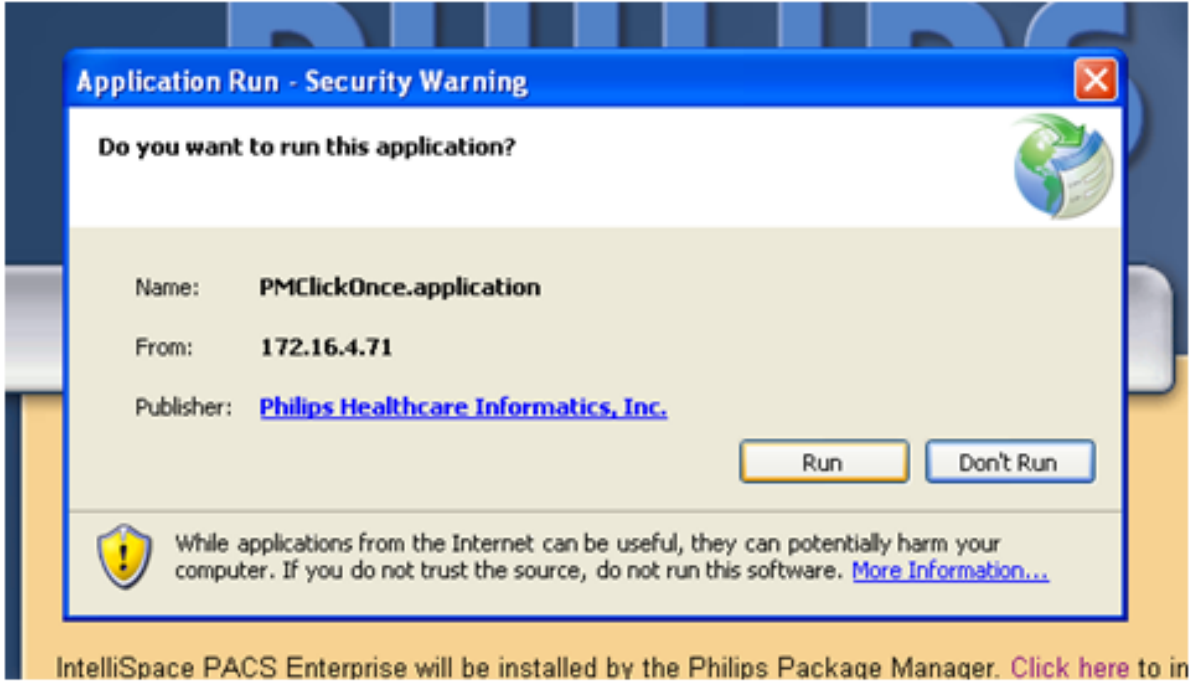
Application Run - Security Warning

Do you want to run this application?

Name: PMClickOnce.application

From: 172.16.4.71

Publisher: Philips Healthcare Informatics, Inc.

Run

Don't Run

While applications from the Internet can be useful, they can potentially harm your computer. If you do not trust the source, do not run this software. More Information...

IntelliSpace PACS Enterprise will be installed by the Philips Package Manager. Click here to in